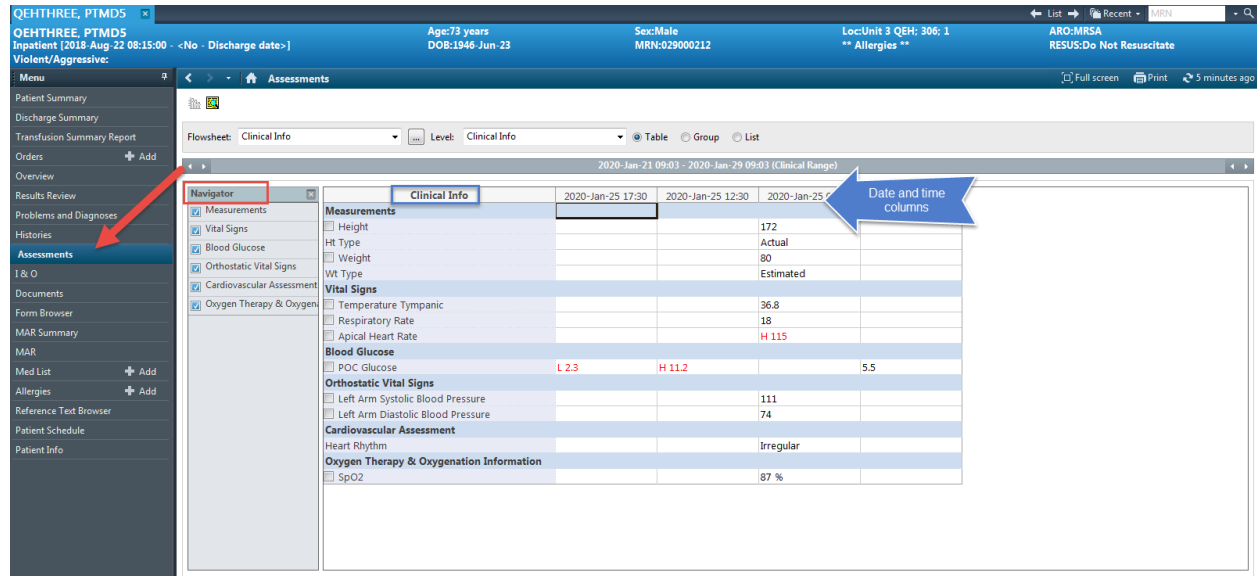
QEHTHREE, PTMD5 ✕

List Recent MRN

QEHTHREE, PTMD5
Inpatient [2018-Aug-22 08:15:00 - <No - Discharge date>]
Violent/Aggressive:

Age:73 years
DOB:1946-Jun-23

Sex:Male
MRN:029000212

Loc:Unit 3 QEH; 306; 1
** Allergies **

ARO:MRSA
RESUS:Do Not Resuscitate

Menu

Patient Summary
Discharge Summary
Transfusion Summary Report
Orders Add
Overview
Results Review
Problems and Diagnoses
Histories
Assessments
I & O
Documents
Form Browser
MAR Summary
MAR
Med List Add
Allergies Add
Reference Text Browser
Patient Schedule
Patient Info

Assessments

Full screen Print 5 minutes ago

Flowsheet: Clinical Info ... Level: Clinical Info Table Group List

2020-Jan-21 09:03 - 2020-Jan-29 09:03 (Clinical Range)

Navigator
Measurements
Vital Signs
Blood Glucose
Orthostatic Vital Signs
Cardiovascular Assessment
Oxygen Therapy & Oxygena

Date and time columns

| Clinical Info | 2020-Jan-25 17:30 | 2020-Jan-25 12:30 | 2020-Jan-25 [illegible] | |
|---|---|---|---|---|
| Measurements | | | | |
| Height | | | 172 | |
| Ht Type | | | Actual | |
| Weight | | | 80 | |
| Wt Type | | | Estimated | |
| Vital Signs | | | | |
| Temperature Tympanic | | | 36.8 | |
| Respiratory Rate | | | 18 | |
| Apical Heart Rate | | | H 115 | |
| Blood Glucose | | | | |
| POC Glucose | L 2.3 | H 11.2 | | 5.5 |
| Orthostatic Vital Signs | | | | |
| Left Arm Systolic Blood Pressure | | | 111 | |
| Left Arm Diastolic Blood Pressure | | | 74 | |
| Cardiovascular Assessment | | | | |
| Heart Rhythm | | | Irregular | |
| Oxygen Therapy & Oxygenation Information | | | | |
| SpO2 | | | 87 % | |